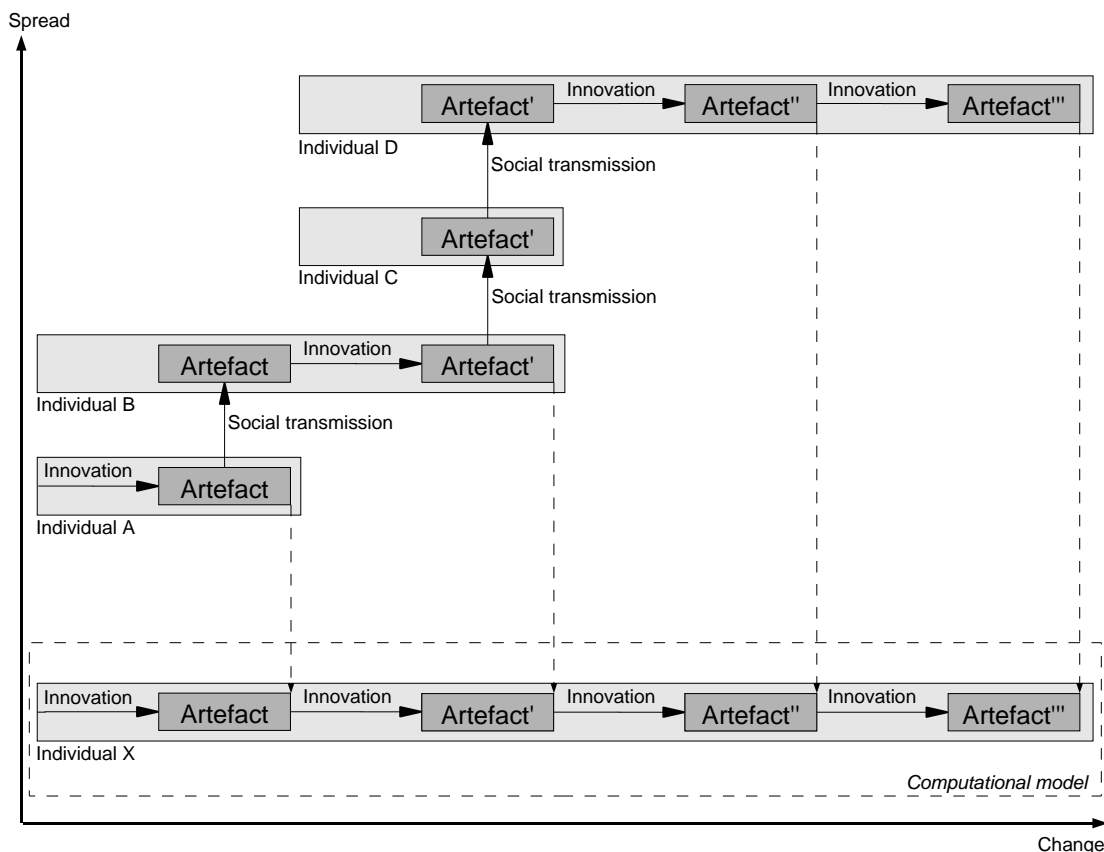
Spread

Artefact' Innovation Artefact'' Innovation Artefact'''
Individual D

Social transmission

Artefact'
Individual C

Social transmission

Artefact Innovation Artefact'
Individual B

Social transmission

Innovation Artefact
Individual A

Innovation Artefact Innovation Artefact' Innovation Artefact'' Innovation Artefact'''
Individual X

Computational model

Change